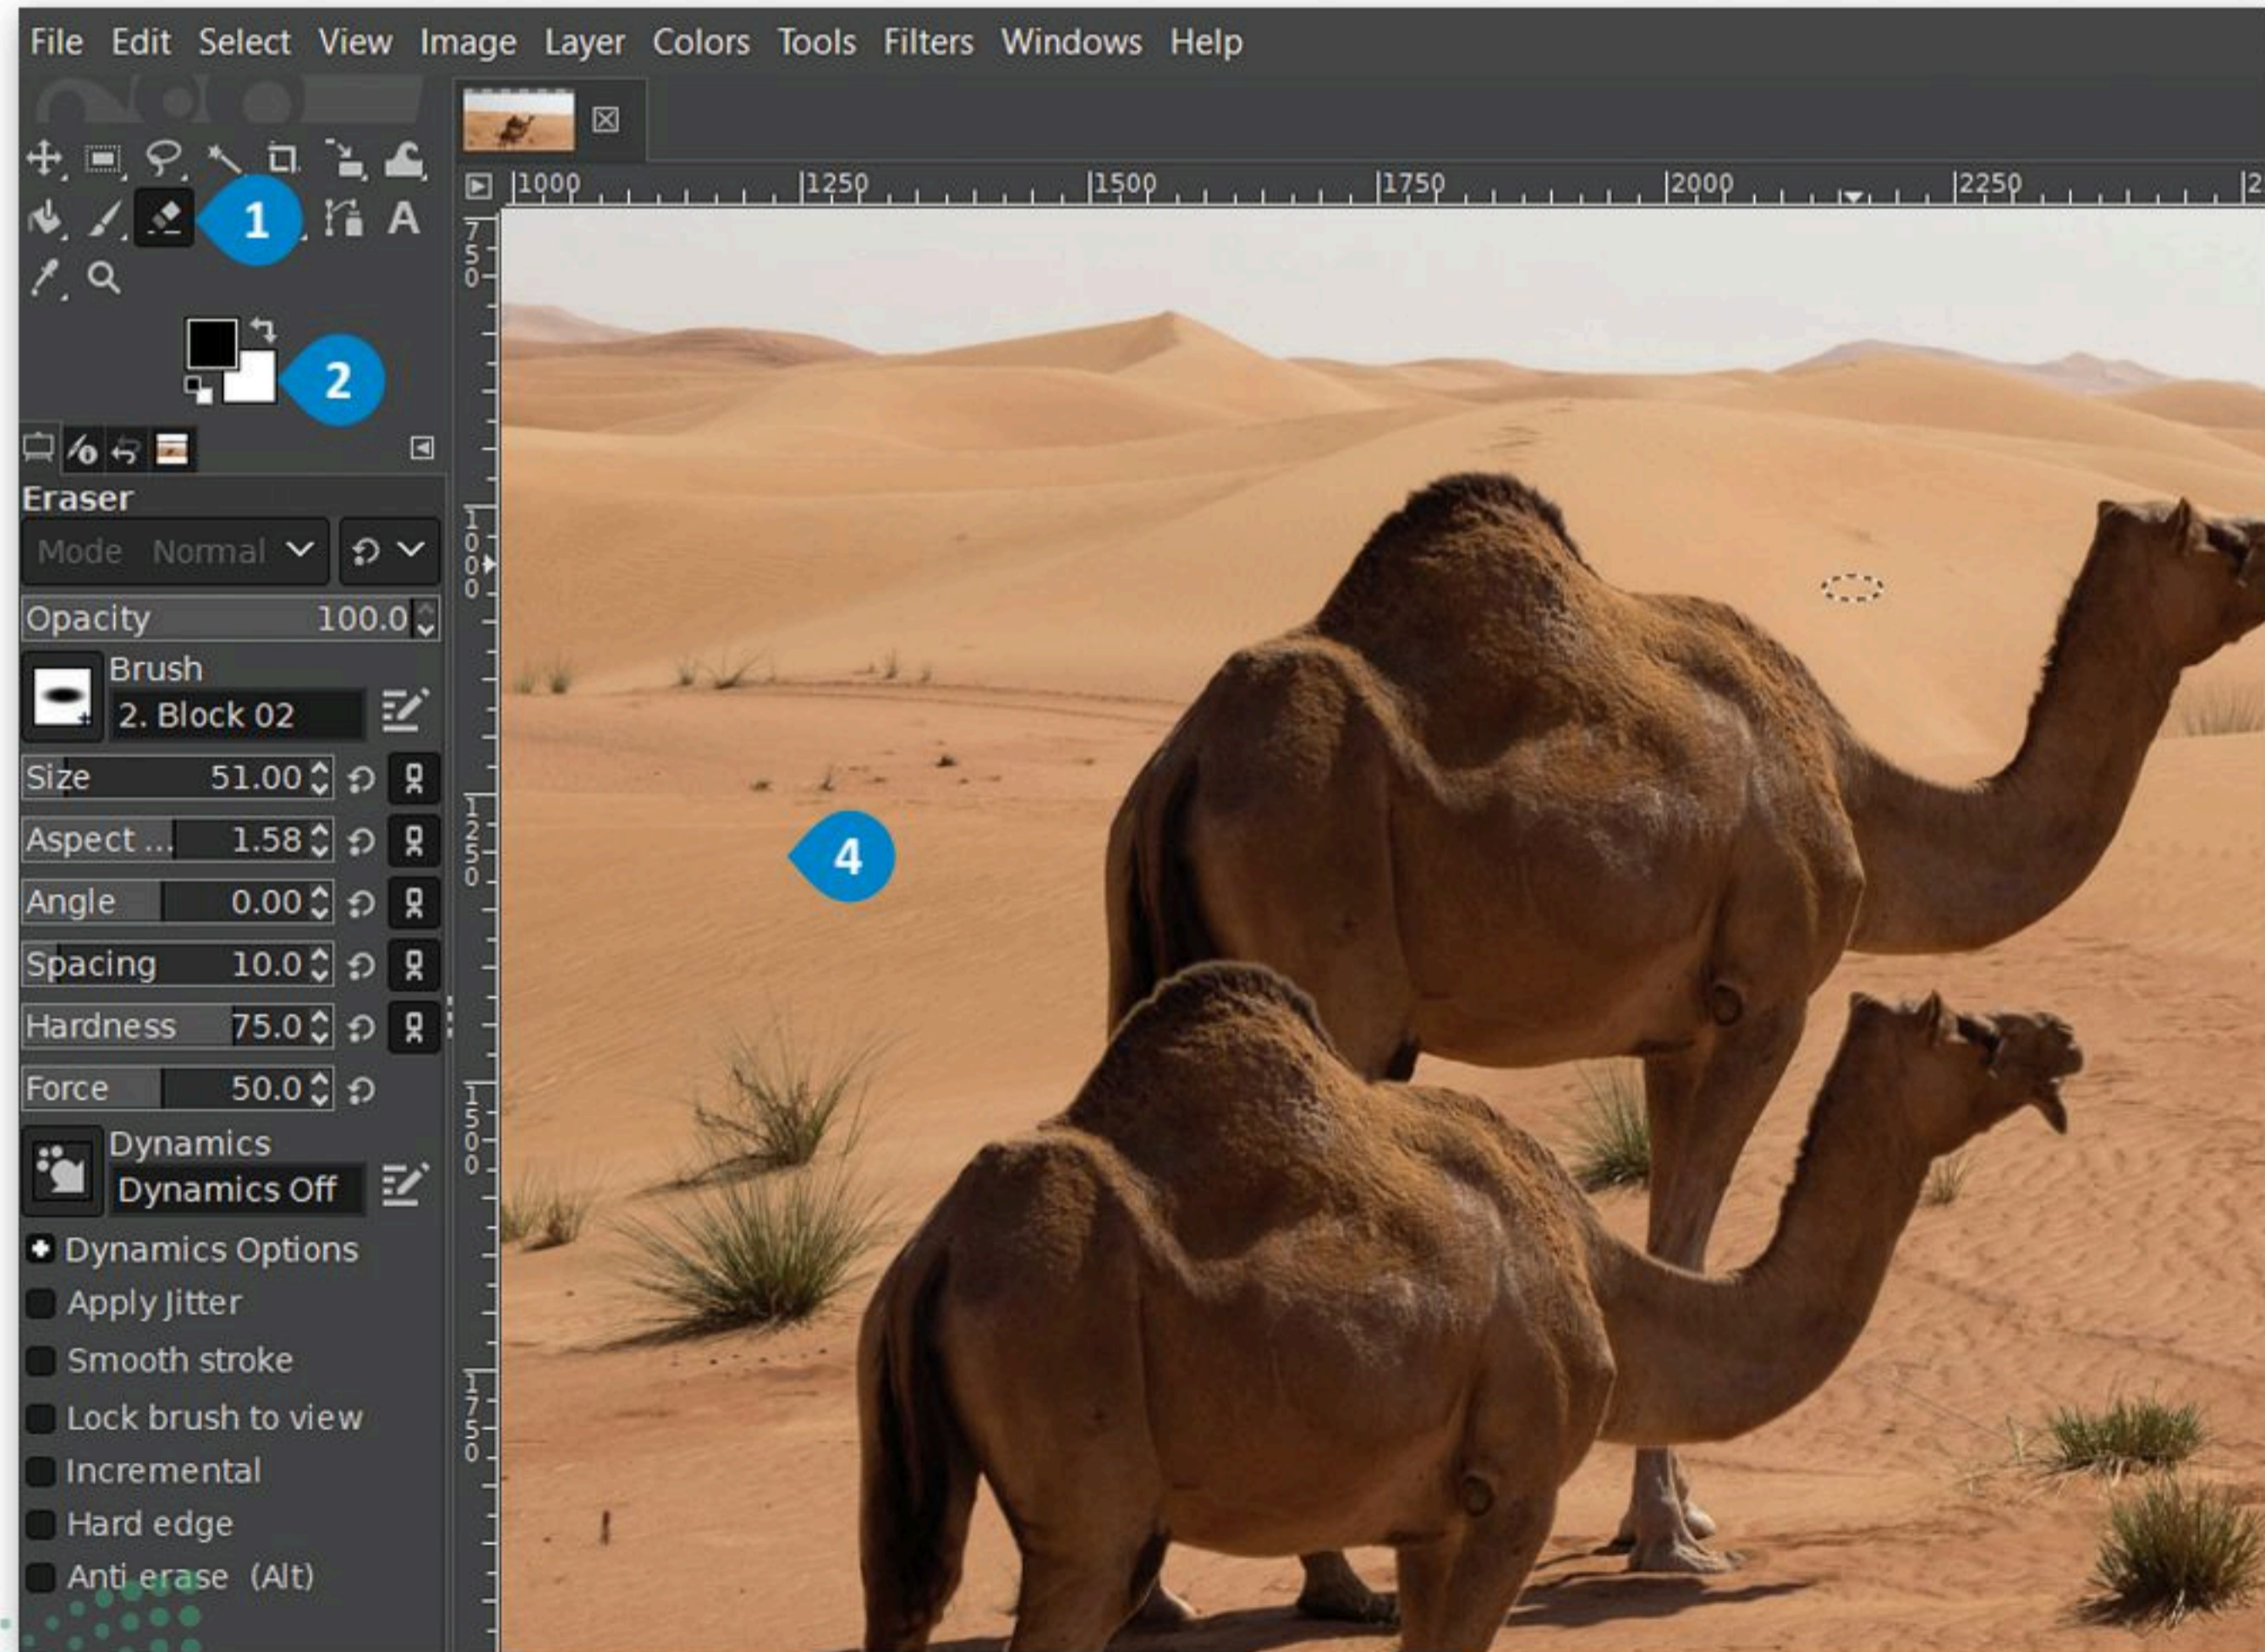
File Edit Select View Image Layer Colors Tools Filters Windows Help

1

2

1000 1250 1500 1750 2000 2250

750

1000

1250

1500

1750

Eraser

Mode Normal

Opacity 100.0

Brush

2. Block 02

Size 51.00

Aspect ... 1.58

Angle 0.00

Spacing 10.0

Hardness 75.0

Force 50.0

Dynamics

Dynamics Off

Dynamics Options

Apply Jitter

Smooth stroke

Lock brush to view

Incremental

Hard edge

Anti erase (Alt)

4